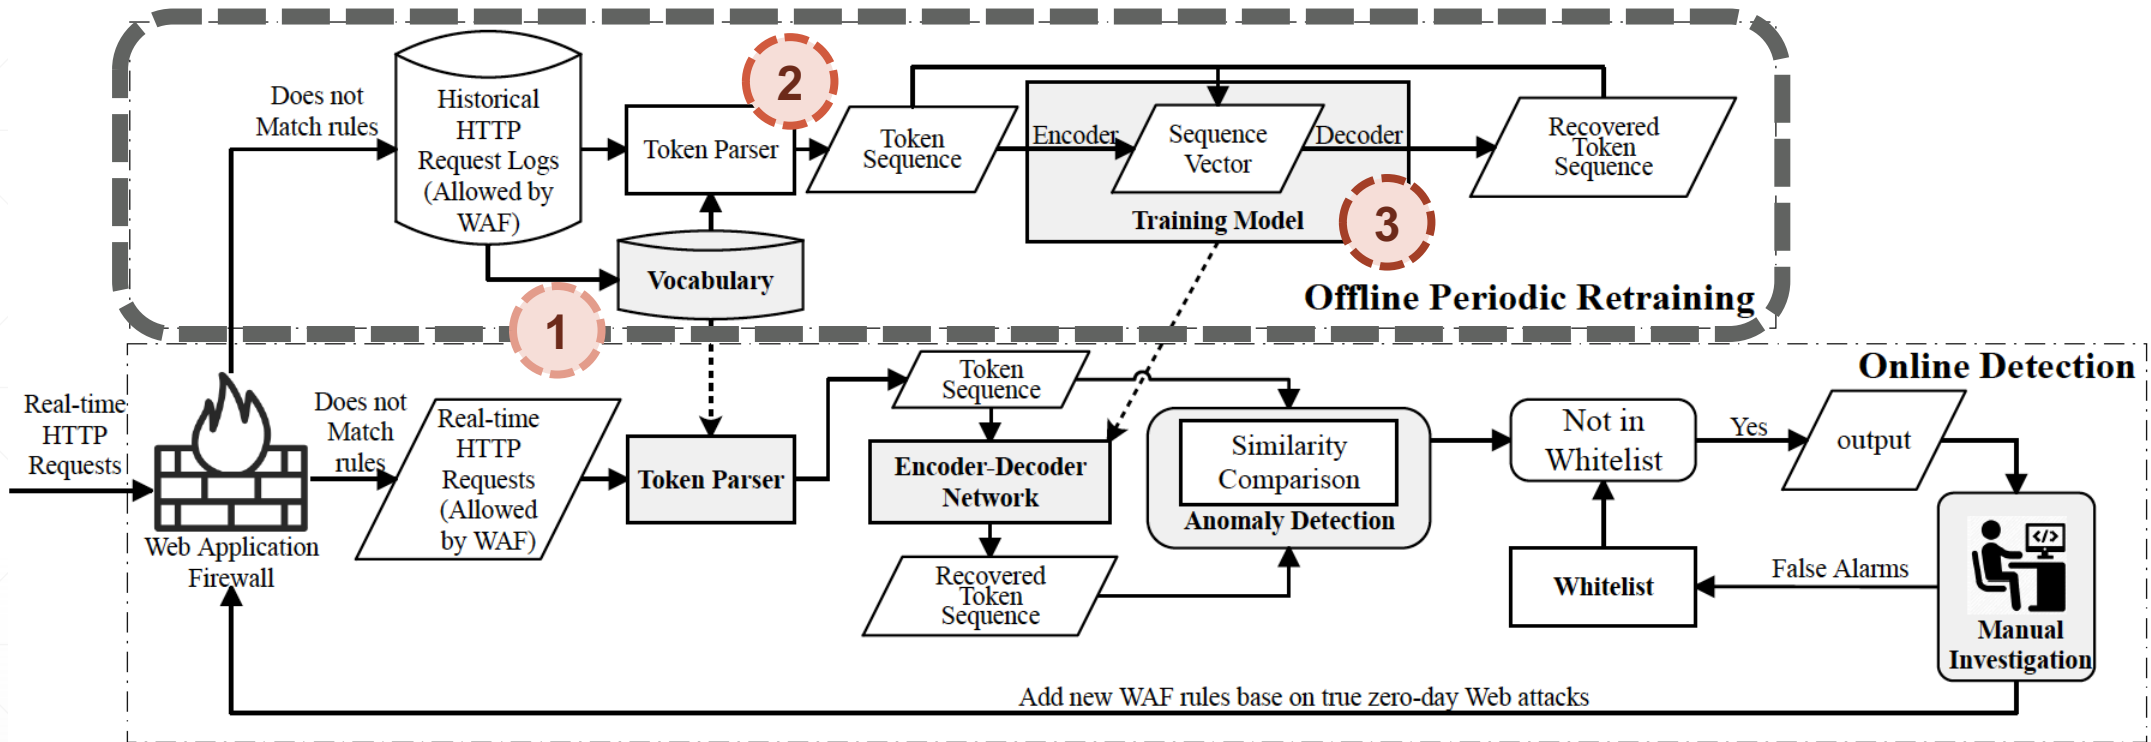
Does not Match rules

Historical HTTP Request Logs (Allowed by WAF)

Token Parser

2

Token Sequence

Encoder

Sequence Vector

Decoder

Recovered Token Sequence

Training Model

3

Vocabulary

1

Offline Periodic Retraining

Online Detection

Real-time HTTP Requests

Web Application Firewall

Does not Match rules

Real-time HTTP Requests (Allowed by WAF)

Token Parser

Token Sequence

Encoder-Decoder Network

Recovered Token Sequence

Similarity Comparison

Anomaly Detection

Not in Whitelist

Yes

output

Whitelist

False Alarms

Manual Investigation

Add new WAF rules base on true zero-day Web attacks